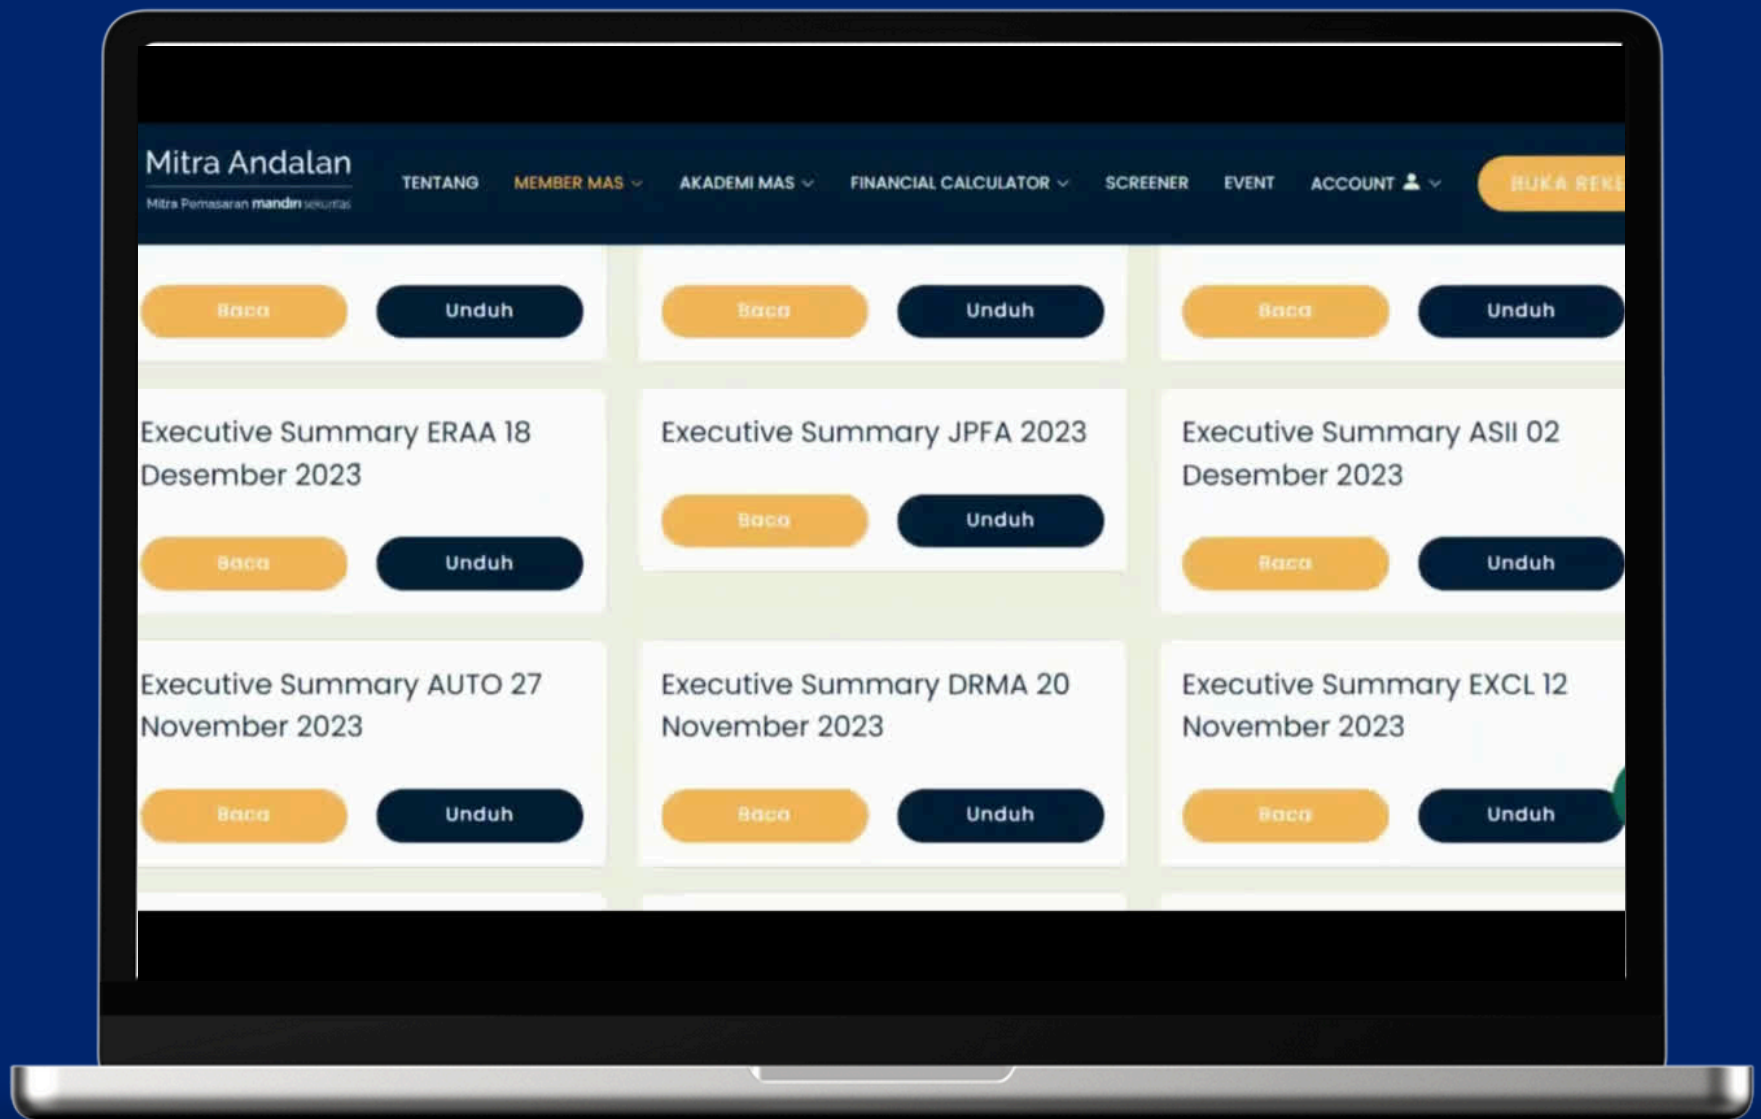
Mitra Andalan
Mitra Pemasaran mandiri sekuritas

TENTANG MEMBER MAS AKADEMI MAS FINANCIAL CALCULATOR SCREENER EVENT ACCOUNT BUKA REKE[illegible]

Baca Unduh

Baca Unduh

Baca Unduh

Executive Summary ERAA 18 Desember 2023

Baca Unduh

Executive Summary JPFA 2023

Baca Unduh

Executive Summary ASII 02 Desember 2023

Baca Unduh

Executive Summary AUTO 27 November 2023

Baca Unduh

Executive Summary DRMA 20 November 2023

Baca Unduh

Executive Summary EXCL 12 November 2023

Baca Unduh